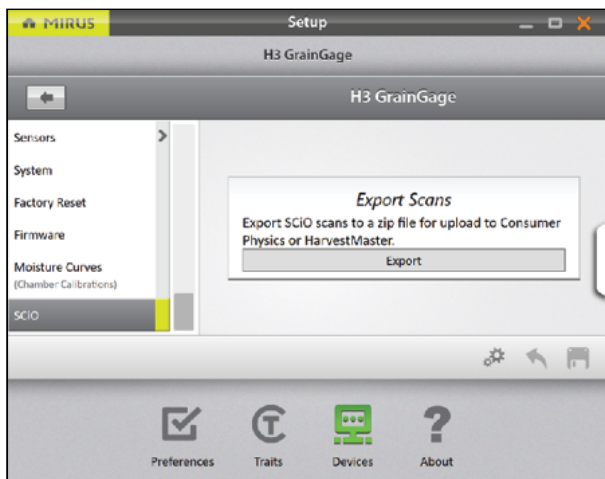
MIRUS

Setup

H3 GrainGage

H3 GrainGage

Sensors

System

Factory Reset

Firmware

Moisture Curves
(Chamber Calibrations)

SCIO

Export Scans

Export SCIO scans to a zip file for upload to Consumer Physics or HarvestMaster.

Export

Preferences

Traits

Devices

About